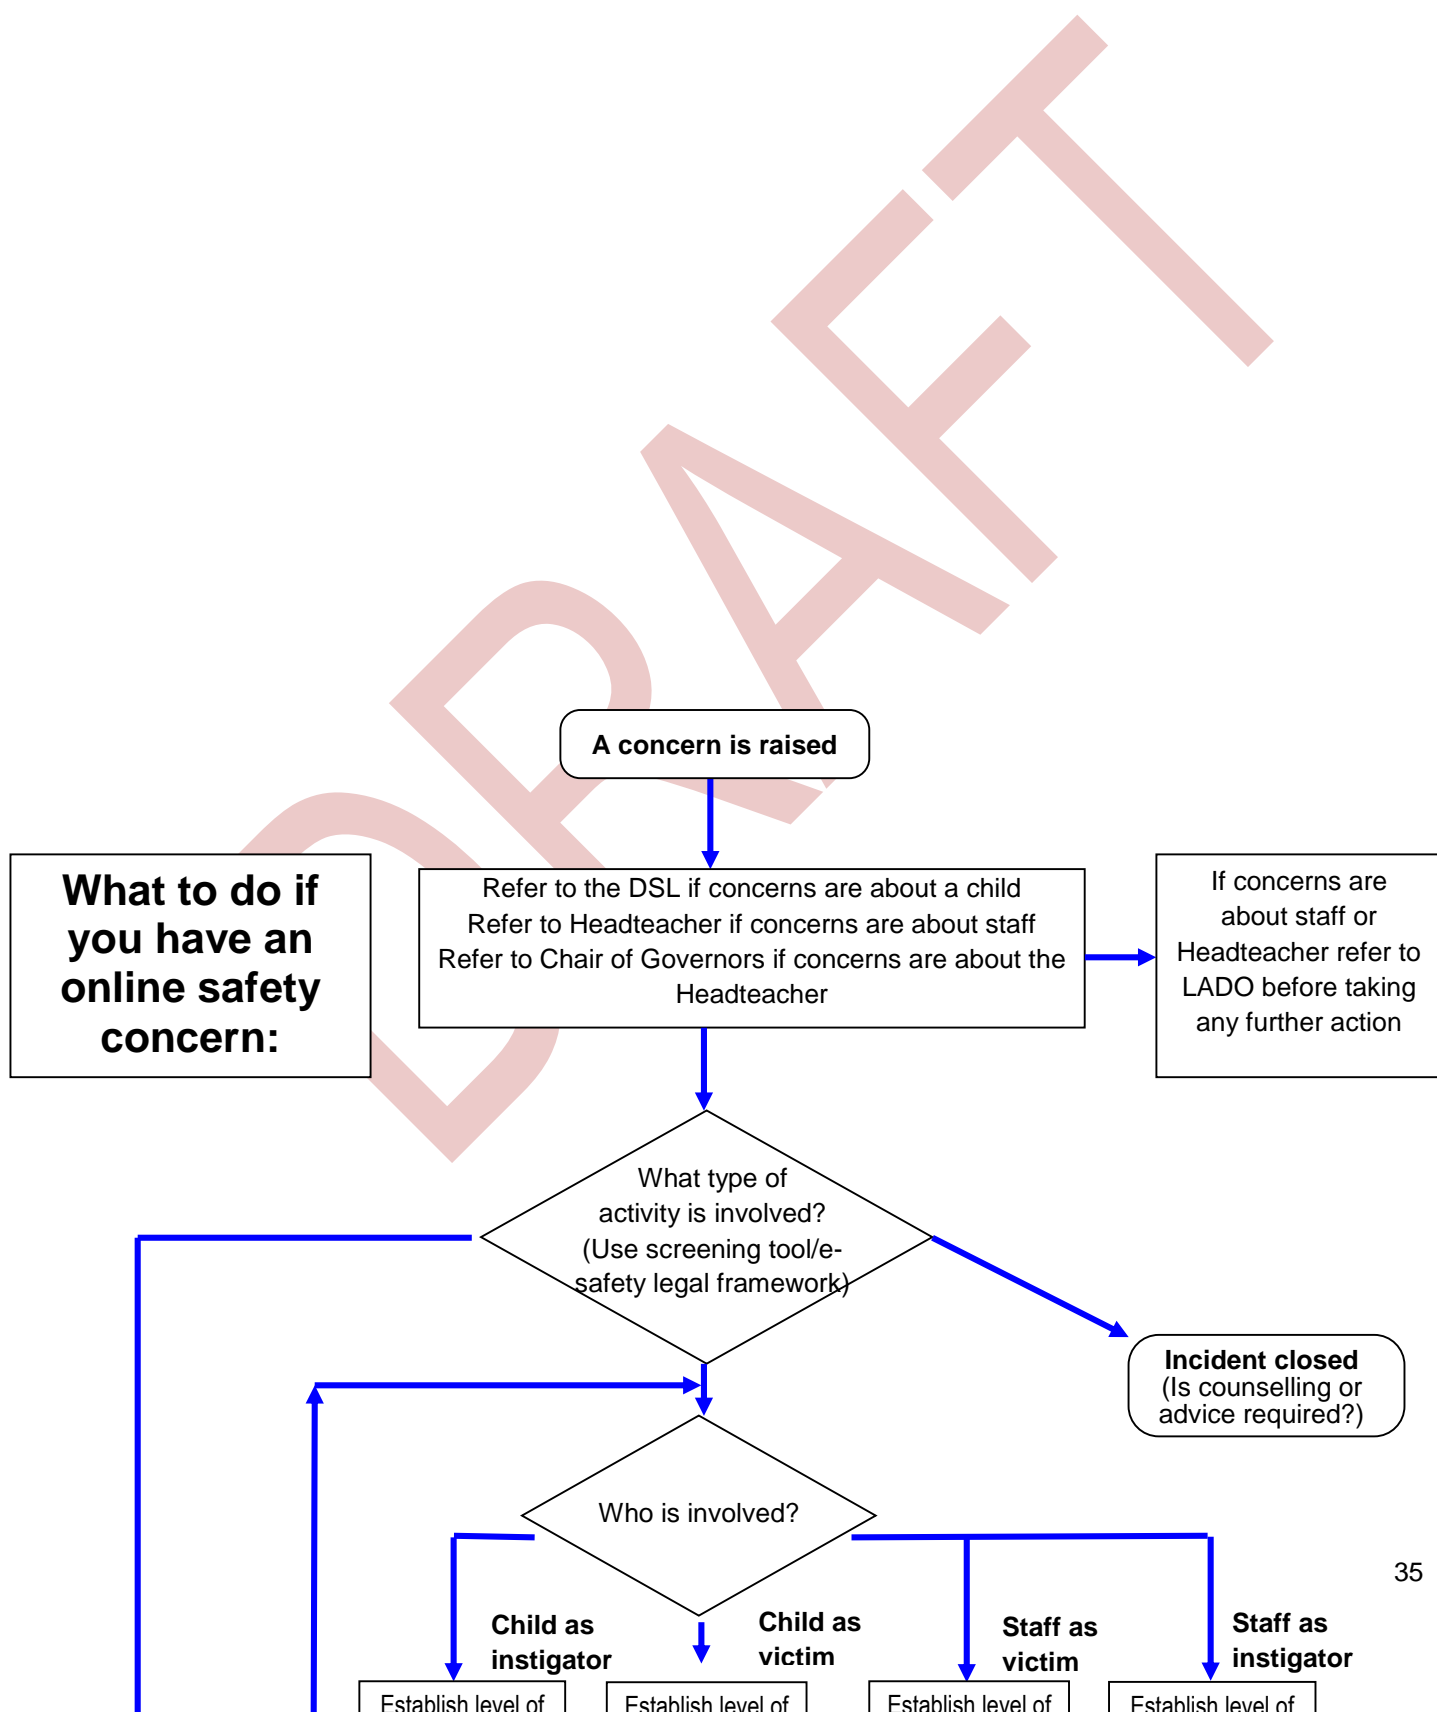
DRAFT

A concern is raised

What to do if you have an online safety concern:

Refer to the DSL if concerns are about a child
Refer to Headteacher if concerns are about staff
Refer to Chair of Governors if concerns are about the Headteacher

If concerns are about staff or Headteacher refer to LADO before taking any further action

What type of activity is involved? (Use screening tool/e-safety legal framework)

Incident closed
(Is counselling or advice required?)

Who is involved?

Child as instigator

Child as victim

Staff as victim

Staff as instigator

35

Establish level of

Establish level of

Establish level of

Establish level of